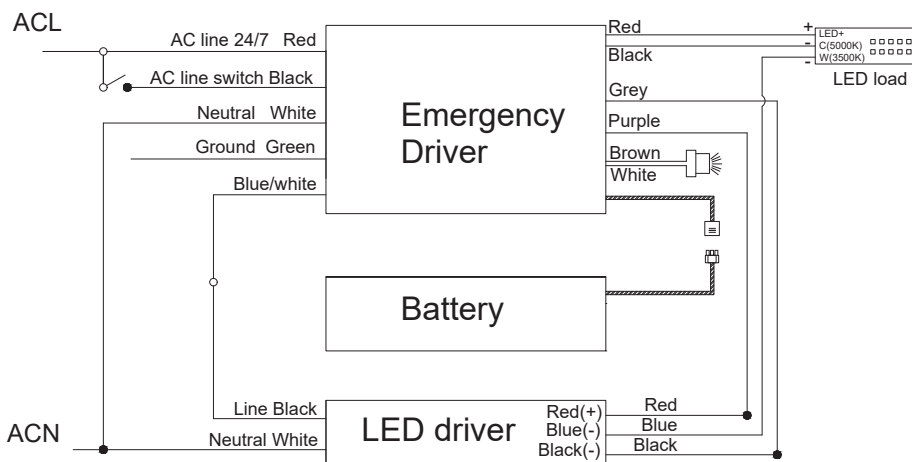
ACL

AC line 24/7 Red

AC line switch Black

Neutral White

Ground Green

Blue/white

Emergency Driver

Red

Black

Grey

Purple

Brown

White

+

-

-

LED+

C(5000K)

W(3500K)

LED load

Battery

Line Black

Neutral White

LED driver

Red(+)

Blue(-)

Black(-)

Red

Blue

Black

ACN